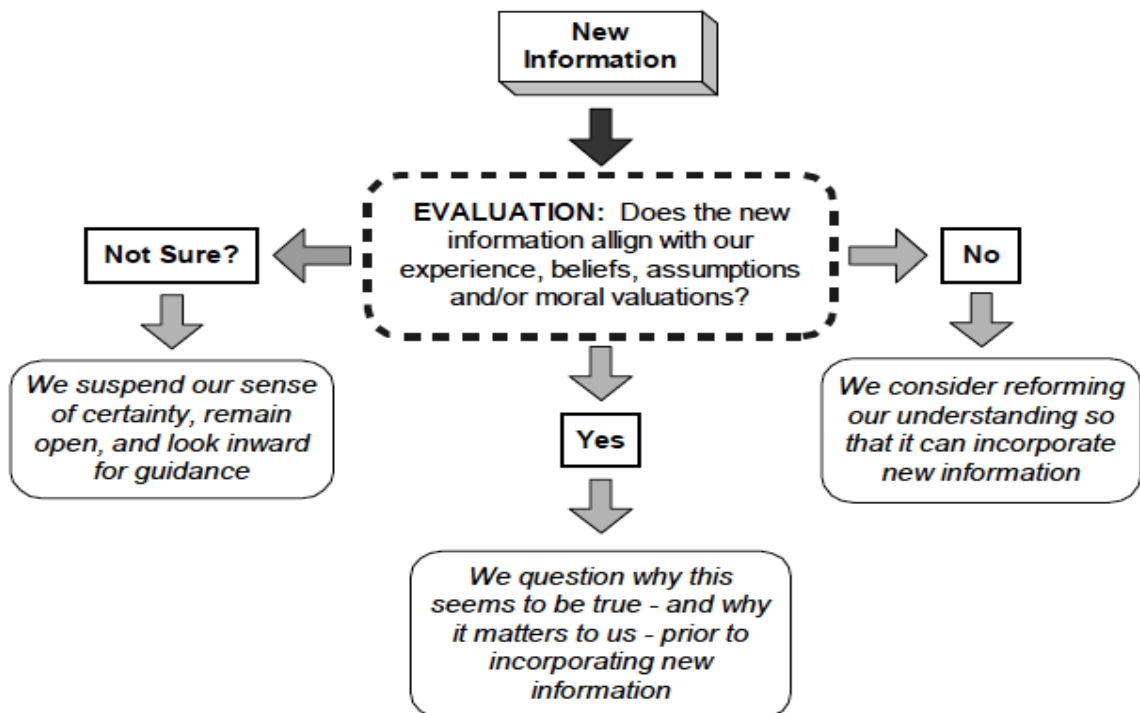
New Information

EVALUATION: Does the new information allign with our experience, beliefs, assumptions and/or moral valuations?

Not Sure?

We suspend our sense of certainty, remain open, and look inward for guidance

Yes

We question why this seems to be true - and why it matters to us - prior to incorporating new information

No

We consider reforming our understanding so that it can incorporate new information